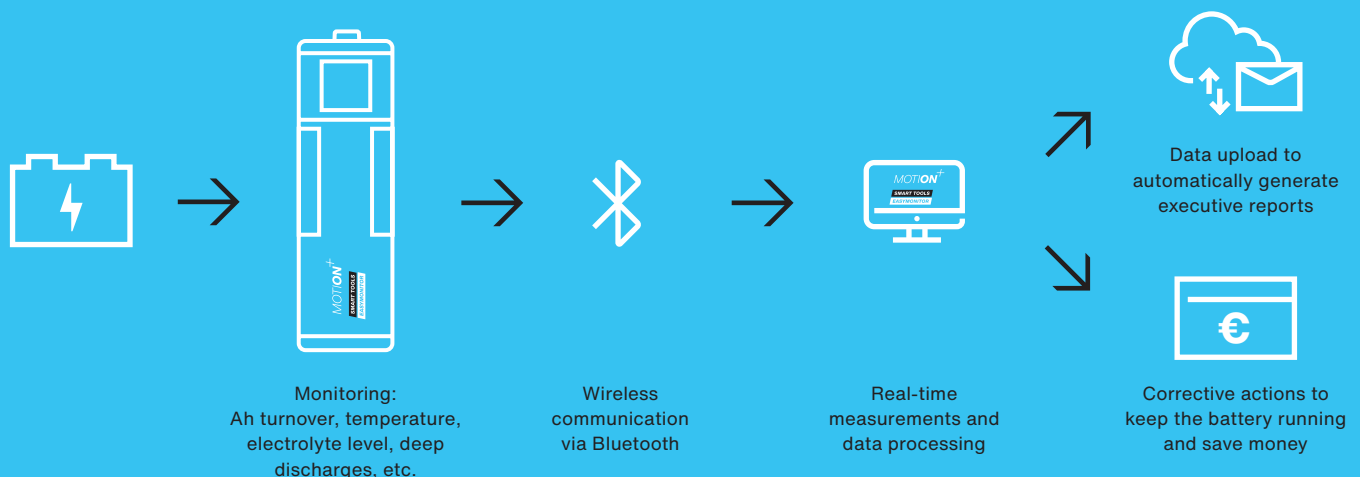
MOTION+
SMART TOOLS
EASYMONITOR

MOTION+
SMART TOOLS
EASYMONITOR

Data upload to automatically generate executive reports

€

Monitoring:
Ah turnover, temperature, electrolyte level, deep discharges, etc.

Wireless communication via Bluetooth

Real-time measurements and data processing

Corrective actions to keep the battery running and save money